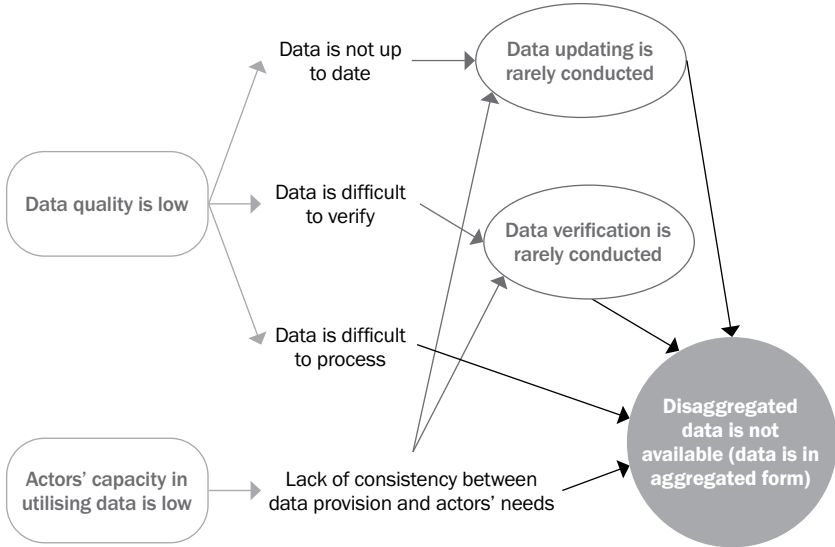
Data quality is low

Data is not up to date

Data is difficult to verify

Data is difficult to process

Data updating is rarely conducted

Data verification is rarely conducted

Actors' capacity in utilising data is low

Lack of consistency between data provision and actors' needs

Disaggregated data is not available (data is in aggregated form)